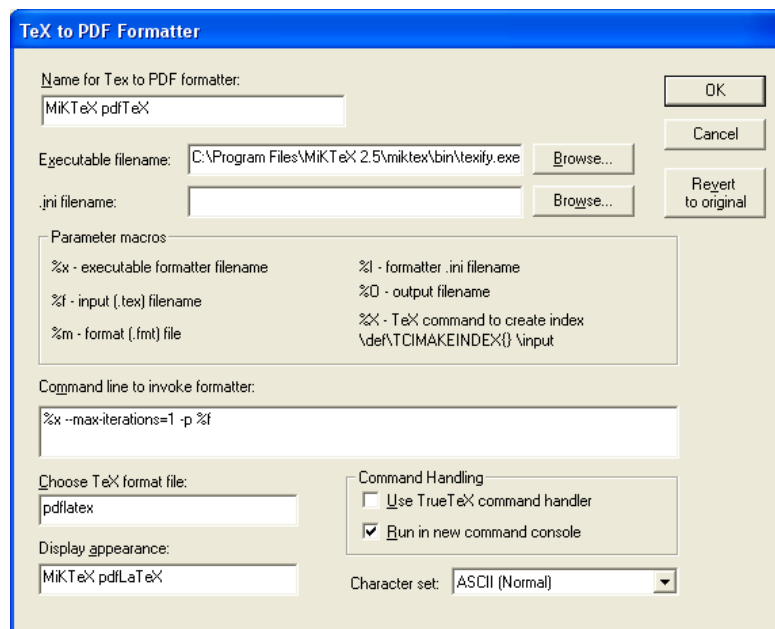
TeX to PDF Formatter

Name for Tex to PDF formatter:
MiKTeX pdfTeX

OK
Cancel
Revert to original

Executable filename: C:\Program Files\MiKTeX 2.5\miktex\bin\texify.exe Browse...
.ini filename: Browse...

Parameter macros
%x - executable formatter filename
%f - input (.tex) filename
%m - format (.fmt) file
%I - formatter .ini filename
%O - output filename
%X - TeX command to create index \def\TCIMAKEINDEX{} \input

Command line to invoke formatter:
%x --max-iterations=1 -p %f

Choose TeX format file:
pdflatex

Display appearance:
MiKTeX pdfLaTeX

Command Handling
Use TrueTeX command handler
Run in new command console

Character set: ASCII (Normal)